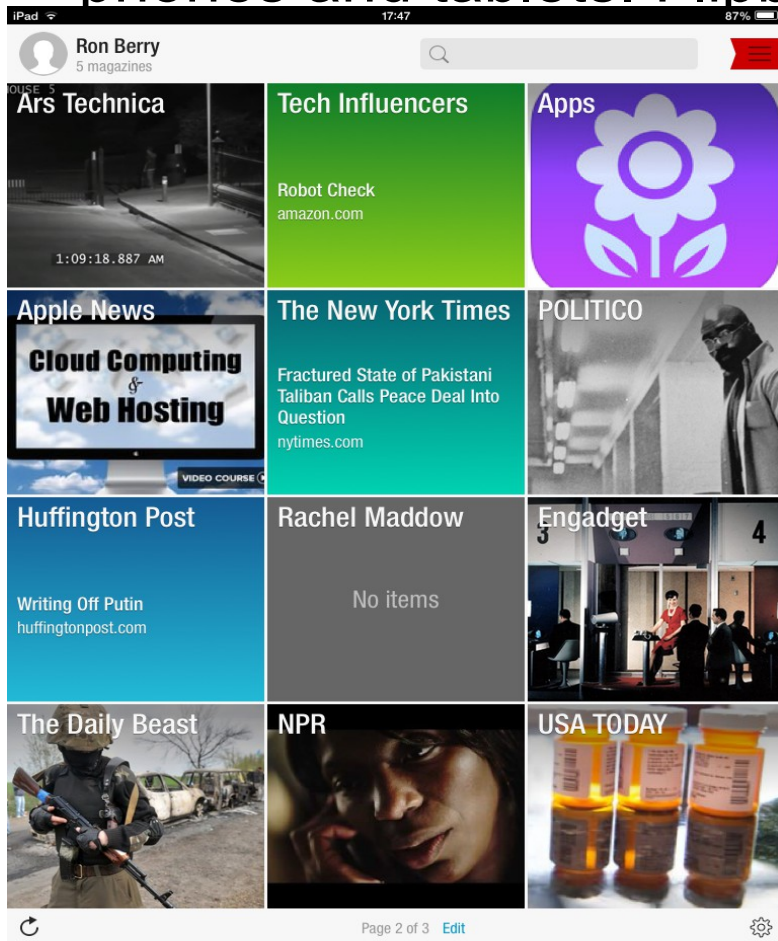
phones and tablets. Flip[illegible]

iPad 17:47 87%

Ron Berry
5 magazines

Ars Technica
1:09:18.887 AM

Tech Influencers
Robot Check
amazon.com

Apps

Apple News
Cloud Computing & Web Hosting
VIDEO COURSE

The New York Times
Fractured State of Pakistani Taliban Calls Peace Deal Into Question
nytimes.com

POLITICO

Huffington Post
Writing Off Putin
huffingtonpost.com

Rachel Maddow
No items

Engadget
3 4

The Daily Beast

NPR

USA TODAY

Page 2 of 3 Edit